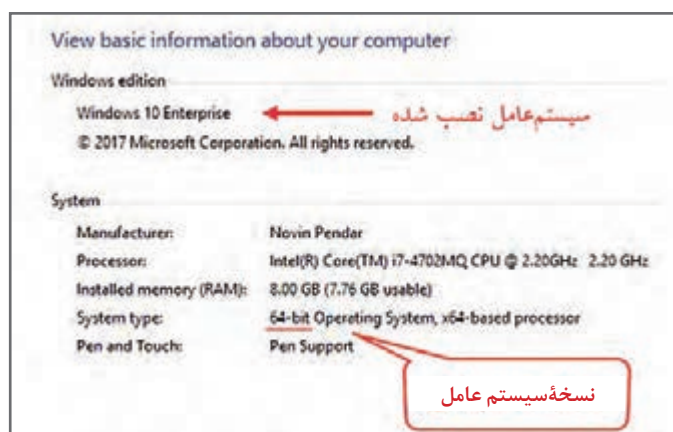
View basic information about your computer

Windows edition

Windows 10 Enterprise

سیستم‌عامل نصب شده

© 2017 Microsoft Corporation. All rights reserved.

System

| | |
|---|---|
| Manufacturer: | Novin Pendar |
| Processor: | Intel(R) Core(TM) i7-4702MQ CPU @ 2.20GHz 2.20 GHz |
| Installed memory (RAM): | 8.00 GB (7.76 GB usable) |
| System type: | 64-bit Operating System, x64-based processor |
| Pen and Touch: | Pen Support |

نسخهٔ‌سیستم عامل